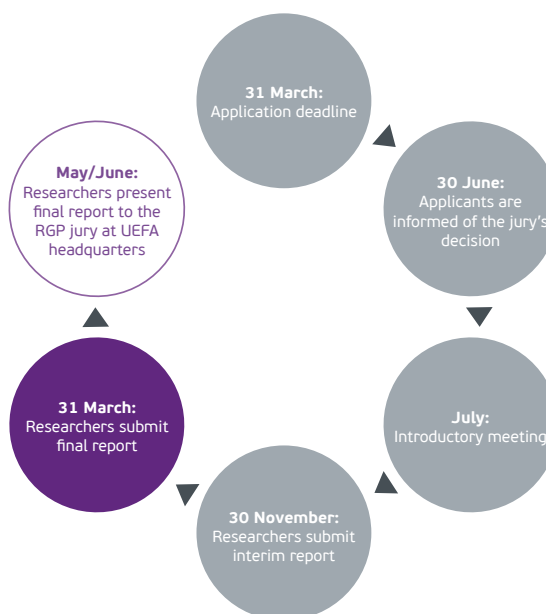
31 March:
Application deadline

30 June:
Applicants are informed of the jury's decision

July:
Introductory meeting

30 November:
Researchers submit interim report

31 March:
Researchers submit final report

May/June:
Researchers present final report to the RGP jury at UEFA headquarters